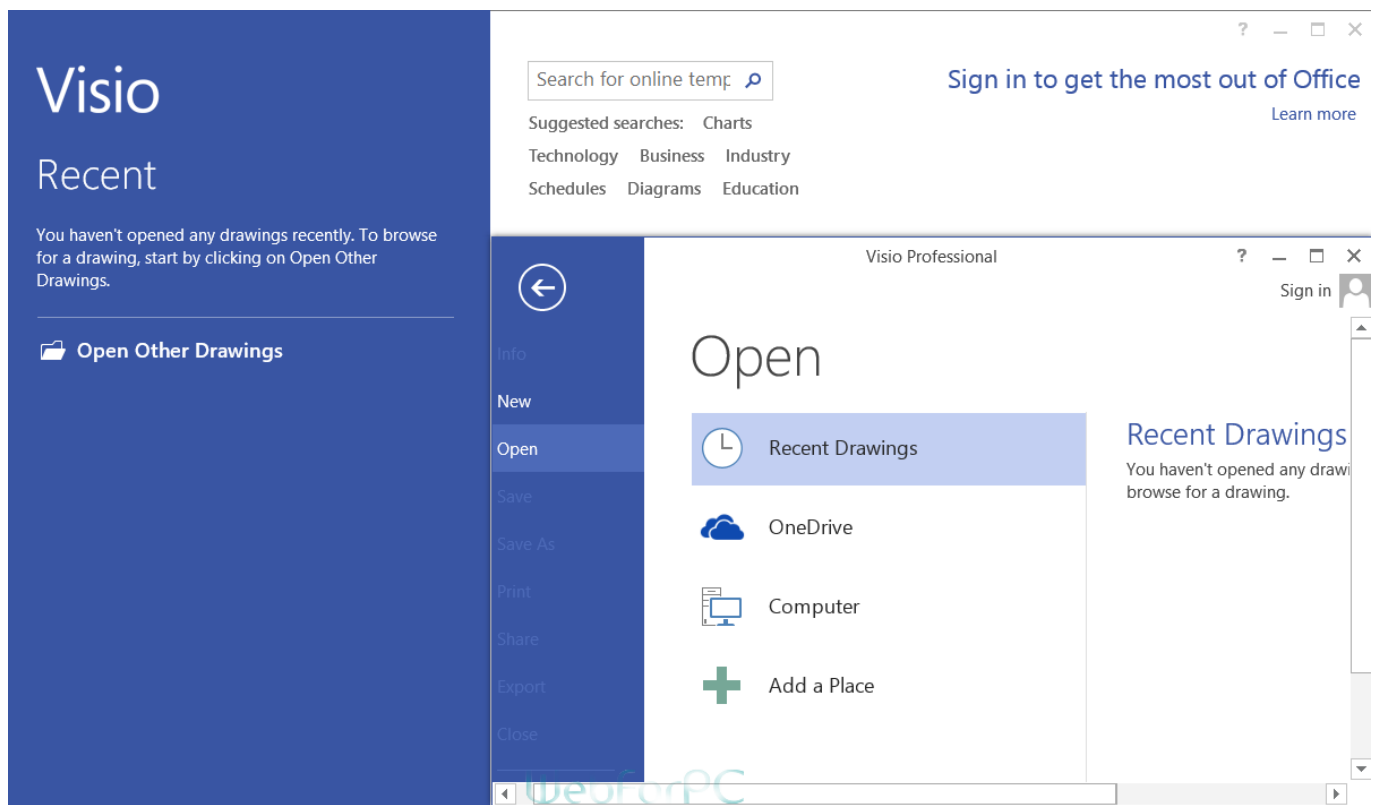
Visio

Recent

You haven't opened any drawings recently. To browse for a drawing, start by clicking on Open Other Drawings.

Open Other Drawings

? — ☐ ✕

Search for online temp

Sign in to get the most out of Office

Learn more

Suggested searches: Charts

Technology Business Industry

Schedules Diagrams Education

Visio Professional

? — ☐ ✕

Sign in

Info

New

Open

Save

Save As

Print

Share

Export

Close

Open

Recent Drawings

OneDrive

Computer

Add a Place

Recent Drawings

You haven't opened any drawi browse for a drawing.

WebforPC